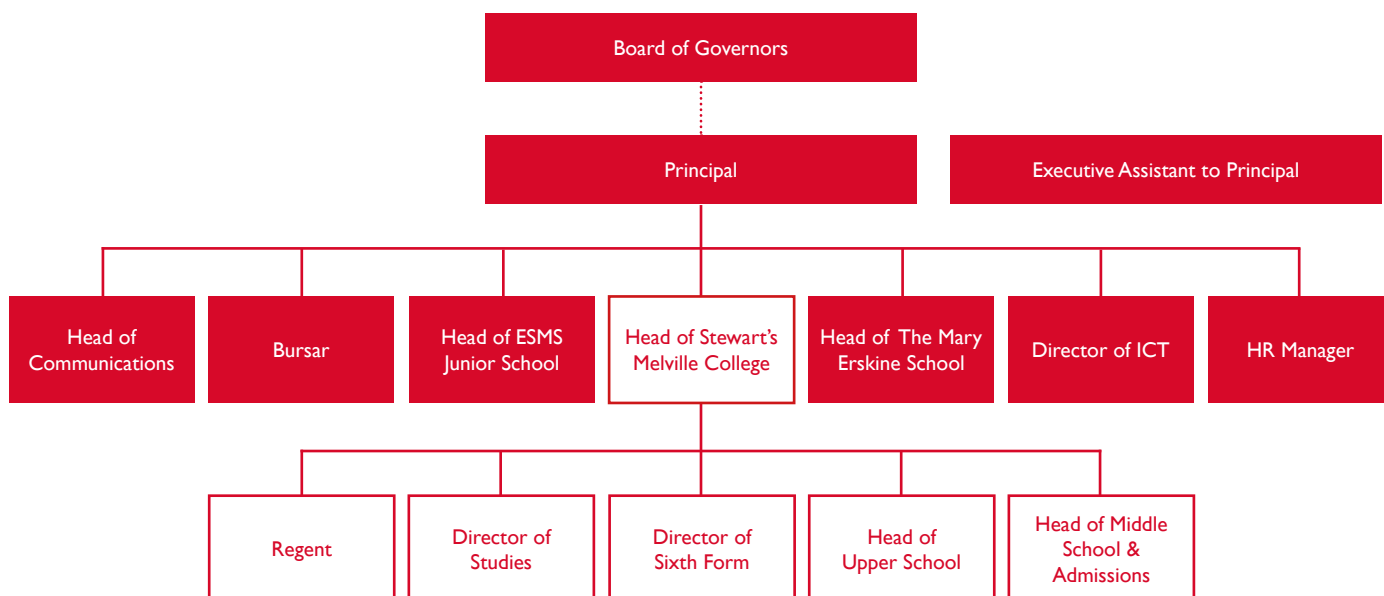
Board of Governors

Principal

Executive Assistant to Principal

Head of Communications

Bursar

Head of ESMS Junior School

Head of Stewart's Melville College

Head of The Mary Erskine School

Director of ICT

HR Manager

Regent

Director of Studies

Director of Sixth Form

Head of Upper School

Head of Middle School & Admissions